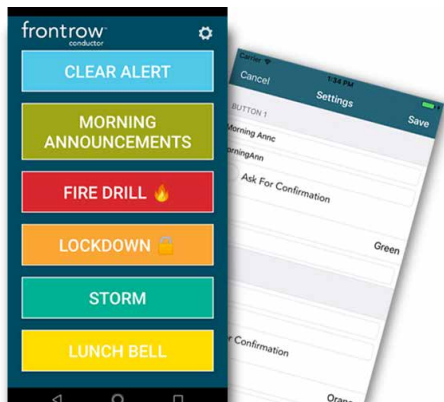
frontrow conductor

CLEAR ALERT

MORNING ANNOUNCEMENTS

FIRE DRILL

LOCKDOWN

STORM

LUNCH BELL

Carrier
1:34 PM
Cancel
Settings
Save
BUTTON 1
Morning Annc
rningAnn
Ask For Confirmation
Green
r Confirmation
Orang